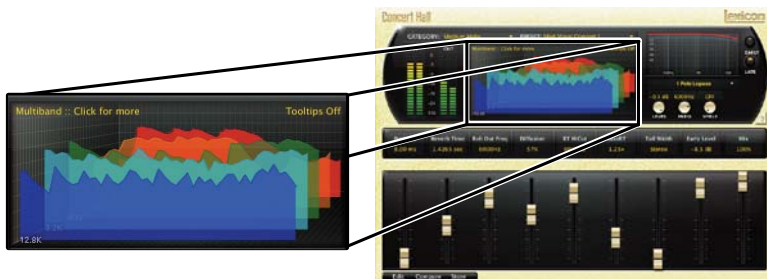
Multiband :: Click for more

Tooltips Off

12.8K

Concert Hall

lexicon

CATEGORY:

PRESET:

Multiband :: Click for more

1 Pole Lowpass

Reverb Time

Roll Out Freq

Diffusion

RT HiCut

Tail Width

Early Level

Mix

8.00 Hz

1.426 S sec

6800Hz

57%

3.23x

360mm

-4.5 dB

100%

Edit

Compare

Store